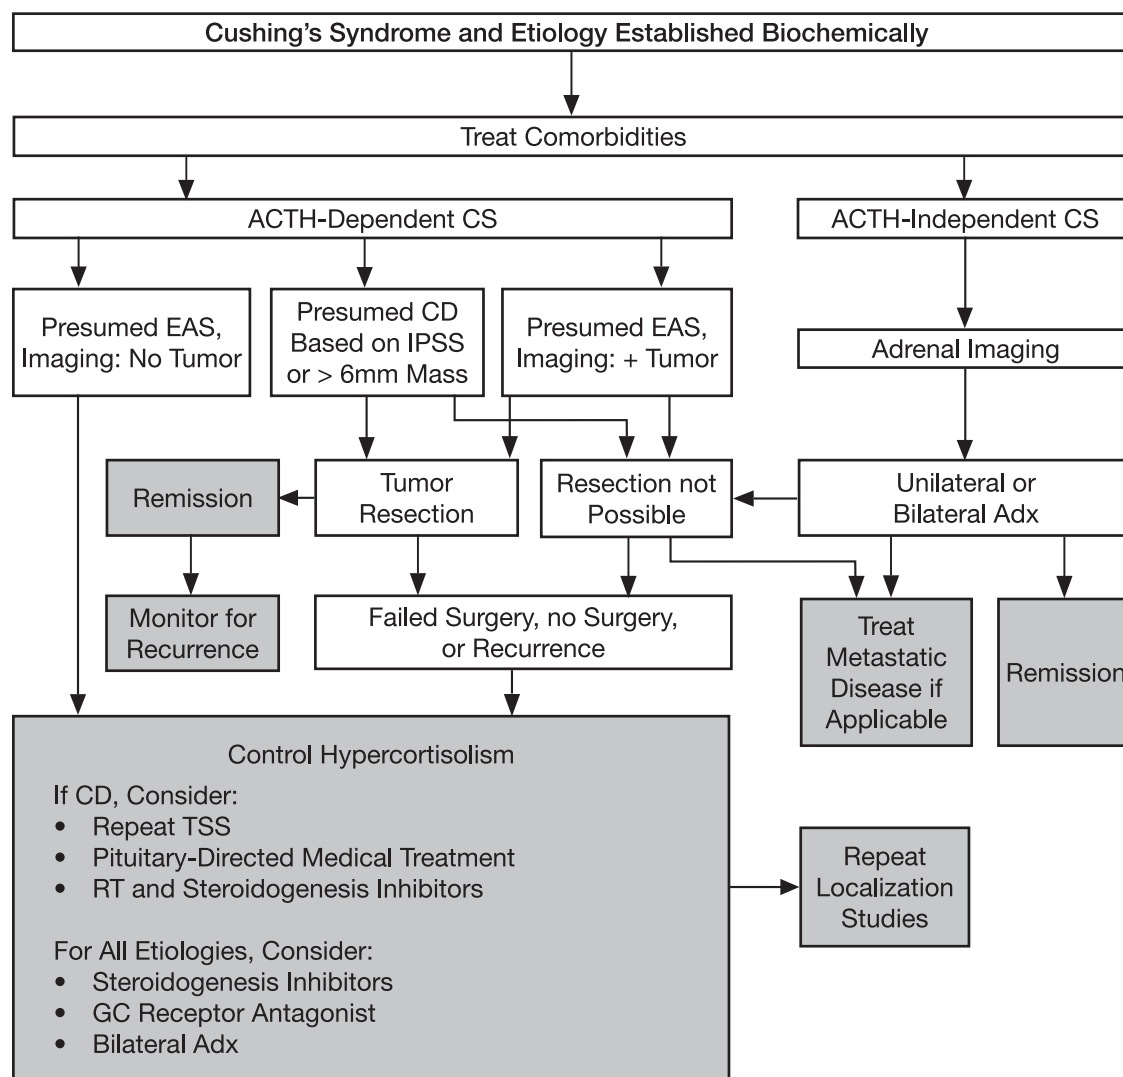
Cushing's Syndrome and Etiology Established Biochemically

Treat Comorbidities

ACTH-Dependent CS

ACTH-Independent CS

Presumed EAS, Imaging: No Tumor

Presumed CD Based on IPSS or > 6mm Mass

Presumed EAS, Imaging: + Tumor

Adrenal Imaging

Remission

Tumor Resection

Resection not Possible

Unilateral or Bilateral Adx

Monitor for Recurrence

Failed Surgery, no Surgery, or Recurrence

Treat Metastatic Disease if Applicable

Remission

Control Hypercortisolism

If CD, Consider:
• Repeat TSS
• Pituitary-Directed Medical Treatment
• RT and Steroidogenesis Inhibitors

For All Etiologies, Consider:
• Steroidogenesis Inhibitors
• GC Receptor Antagonist
• Bilateral Adx

Repeat Localization Studies